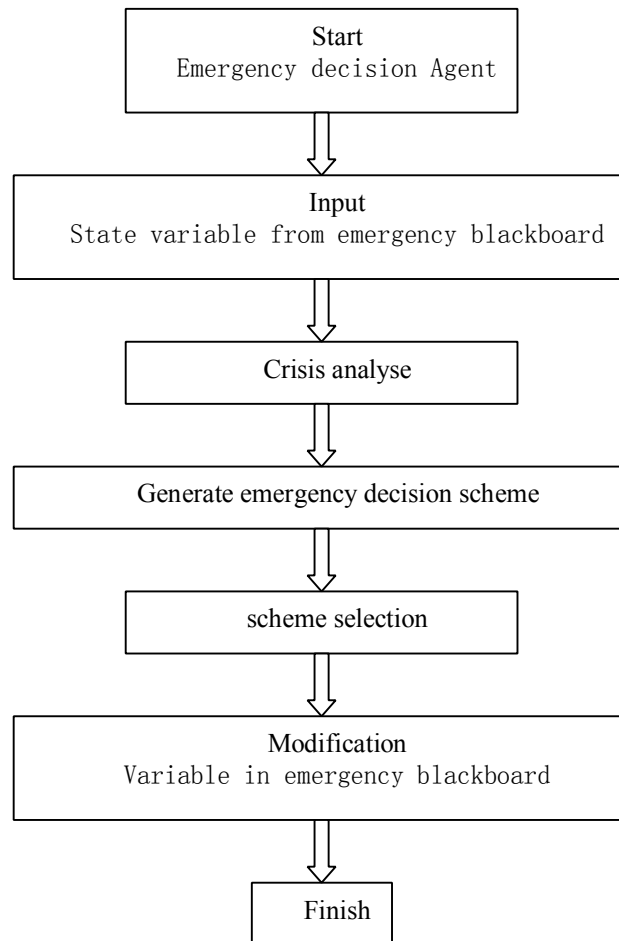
Start
Emergency decision Agent

Input
State variable from emergency blackboard

Crisis analyse

Generate emergency decision scheme

scheme selection

Modification
Variable in emergency blackboard

Finish